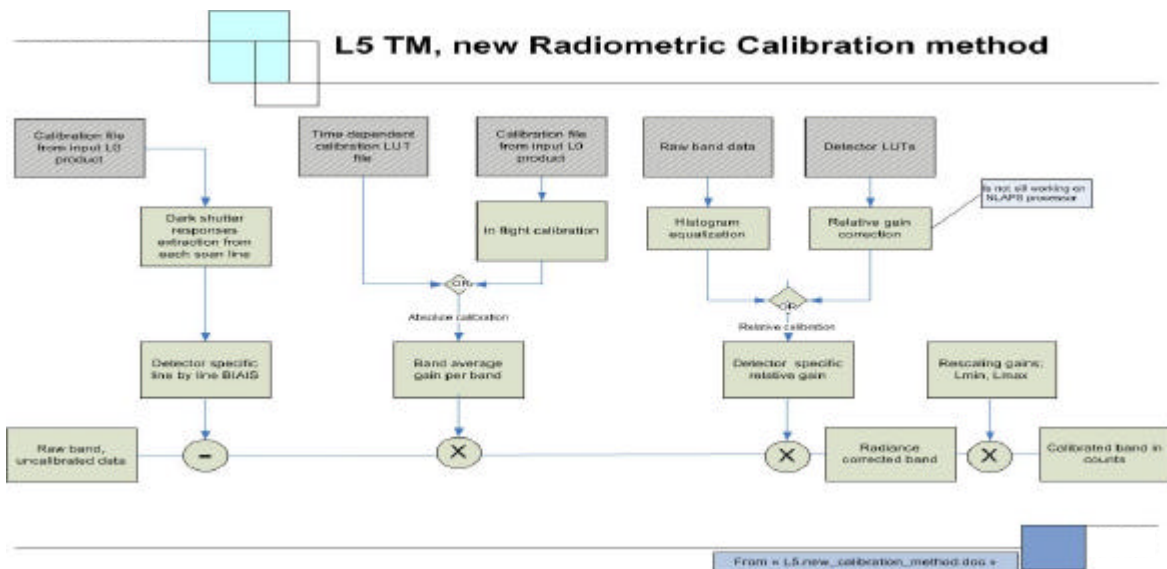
L5 TM, new Radiometric Calibration method

Calibration file from input L0 product

Time dependent calibration LUT file

Calibration file from input L0 product

Raw band data

Detector LUTs

Is not still working on NLAPS processor

Dark shutter responses extraction from each scan line

In flight calibration

Histogram equalization

Relative gain correction

OR

OR

Absolute calibration

Relative calibration

Detector specific line by line BIAIS

Band average gain per band

Detector specific relative gain

Rescaling gains; Lmin, Lmax

Raw band, uncalibrated data

-

X

X

Radiance corrected band

X

Calibrated band in counts

From « L5.new_calibration_method.doc »